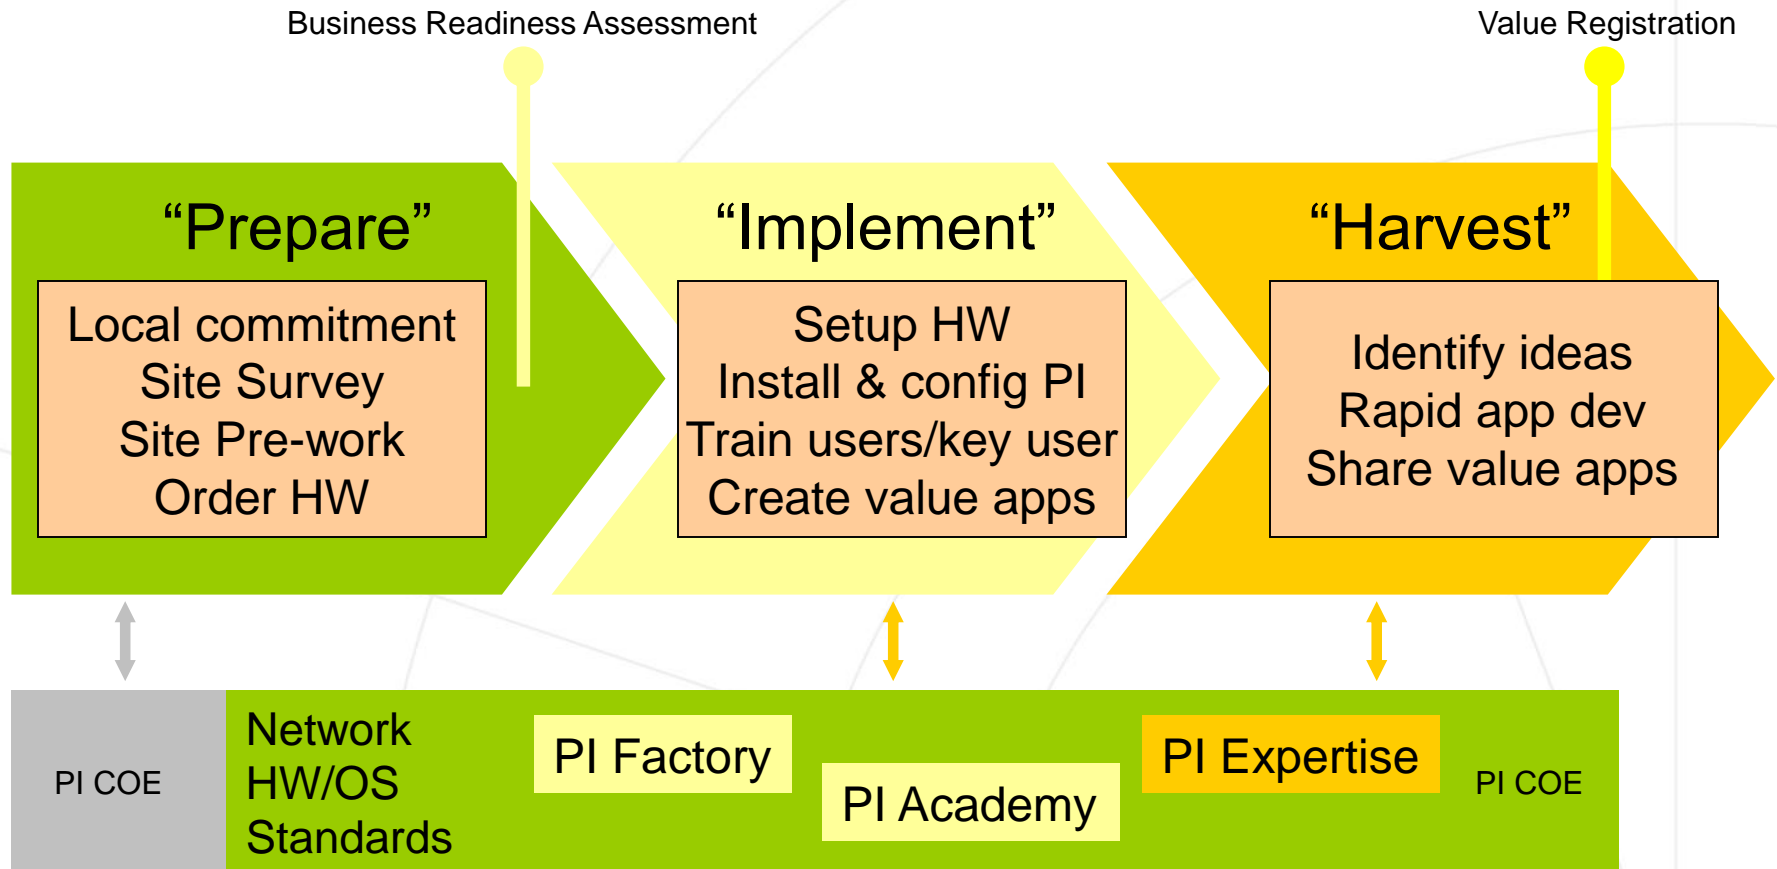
Business Readiness Assessment

Value Registration

“Prepare”

Local commitment
Site Survey
Site Pre-work
Order HW

“Implement”

Setup HW
Install & config PI
Train users/key user
Create value apps

“Harvest”

Identify ideas
Rapid app dev
Share value apps

PI COE

Network
HW/OS
Standards

PI Factory

PI Academy

PI Expertise

PI COE